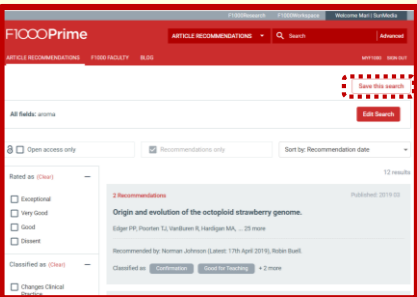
F1000Research F1000Workspace Welcome Mari | SunMedia

F1000Prime

ARTICLE RECOMMENDATIONS Search Advanced

ARTICLE RECOMMENDATIONS F1000 FACULTY BLOG MYF1000 SIGN OUT

Save this search

All fields: aroma

Edit Search

Open access only

Recommendations only

Sort by: Recommendation date

12 results

Rated as (Clear)

Exceptional

Very Good

Good

Dissent

Classified as (Clear)

Changes Clinical Practice

2 Recommendations

Published: 2019 02

Origin and evolution of the octoploid strawberry genome.

Edger PP, Poorten TJ, VanBuren R, Hardigan MA, ... 25 more

Recommended by: Norman Johnson (Latest: 17th April 2019), Robin Buell

Classified as Confirmation Good for Teaching + 2 more